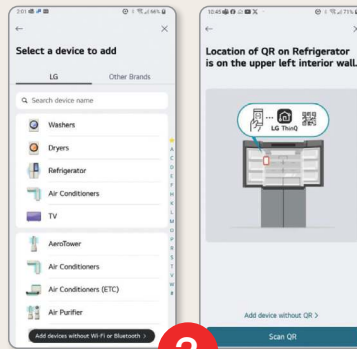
2:01 ◀ ✉ ⊙ ✱ 96%

←

Select a device to add

LG

Other Brands

Search device name

Washers

Dryers

Refrigerator

Air Conditioners

TV

AeroTower

Air Conditioners

Air Conditioners (ETC)

Air Purifier

Add devices without Wi-Fi or Bluetooth >

A B C D E F G H I J K L M N O P Q R S T U V W X Y Z #

10:45 ◀ ⊙ ✕ 71%

←

Location of QR on Refrigerator is on the upper left interior wall.

LG ThinQ

Add device without QR >

Scan QR

2